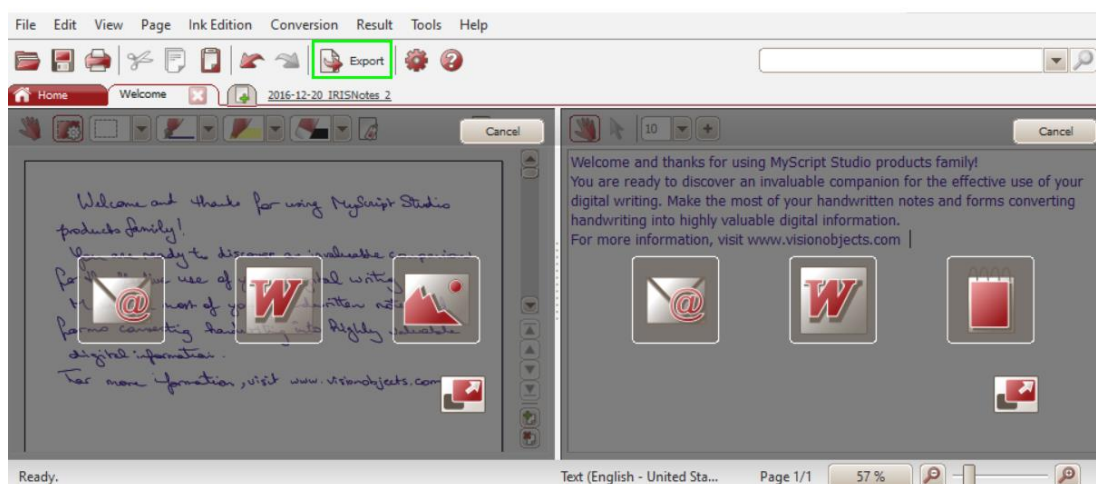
File Edit View Page Ink Edition Conversion Result Tools Help

Export

Home Welcome 2016-12-20_IRISNotes_2

Cancel

Welcome and thanks for using MyScript Studio products family!
You are ready to discover an invaluable companion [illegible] use of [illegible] writing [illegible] most of yo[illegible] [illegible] forms converting hand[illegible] into highly valuable digital information.
For more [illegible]formation, visit www.visionobjects.com

10

Cancel

Welcome and thanks for using MyScript Studio products family!
You are ready to discover an invaluable companion for the effective use of your digital writing. Make the most of your handwritten notes and forms converting handwriting into highly valuable digital information.
For more information, visit www.visionobjects.com

Ready.

Text (English - United Sta...

Page 1/1

57 %